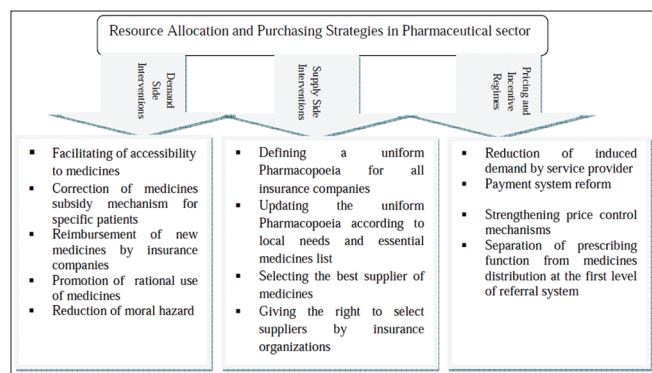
Resource Allocation and Purchasing Strategies in Pharmaceutical sector

Demand Side Interventions

Supply Side Interventions

Pricing and Incentive Regimes

- Facilitating of accessibility to medicines
- Correction of medicines subsidy mechanism for specific patients
- Reimbursement of new medicines by insurance companies
- Promotion of rational use of medicines
- Reduction of moral hazard

- Defining a uniform Pharmacopoeia for all insurance companies
- Updating the uniform Pharmacopoeia according to local needs and essential medicines list
- Selecting the best supplier of medicines
- Giving the right to select suppliers by insurance organizations

- Reduction of induced demand by service provider
- Payment system reform
- Strengthening price control mechanisms
- Separation of prescribing function from medicines distribution at the first level of referral system